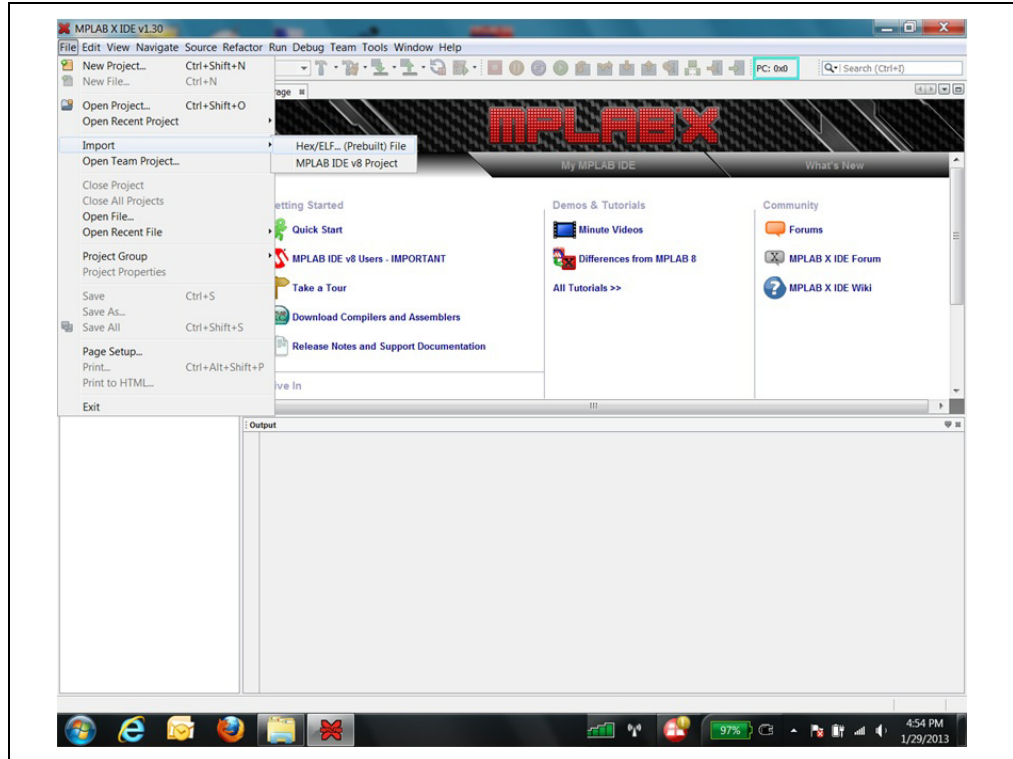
MPLAB X IDE v1.30

File Edit View Navigate Source Refactor Run Debug Team Tools Window Help

New Project... Ctrl+Shift+N
New File... Ctrl+N
Open Project... Ctrl+Shift+O
Open Recent Project
Import
Open Team Project...
Close Project
Close All Projects
Open File...
Open Recent File
Project Group
Project Properties
Save Ctrl+S
Save As...
Save All Ctrl+Shift+S
Page Setup...
Print... Ctrl+Alt+Shift+P
Print to HTML...
Exit

Hex/ELF... (Prebuilt) File
MPLAB IDE v8 Project

PC: 0x0
Search (Ctrl+I)

age

MPLAB X

My MPLAB IDE
What's New

etting Started
Quick Start
MPLAB IDE v8 Users - IMPORTANT
Take a Tour
Download Compilers and Assemblers
Release Notes and Support Documentation
ive In

Demos & Tutorials
Minute Videos
Differences from MPLAB 8
All Tutorials >>

Community
Forums
MPLAB X IDE Forum
MPLAB X IDE Wiki

Output

97%
4:54 PM
1/29/2013